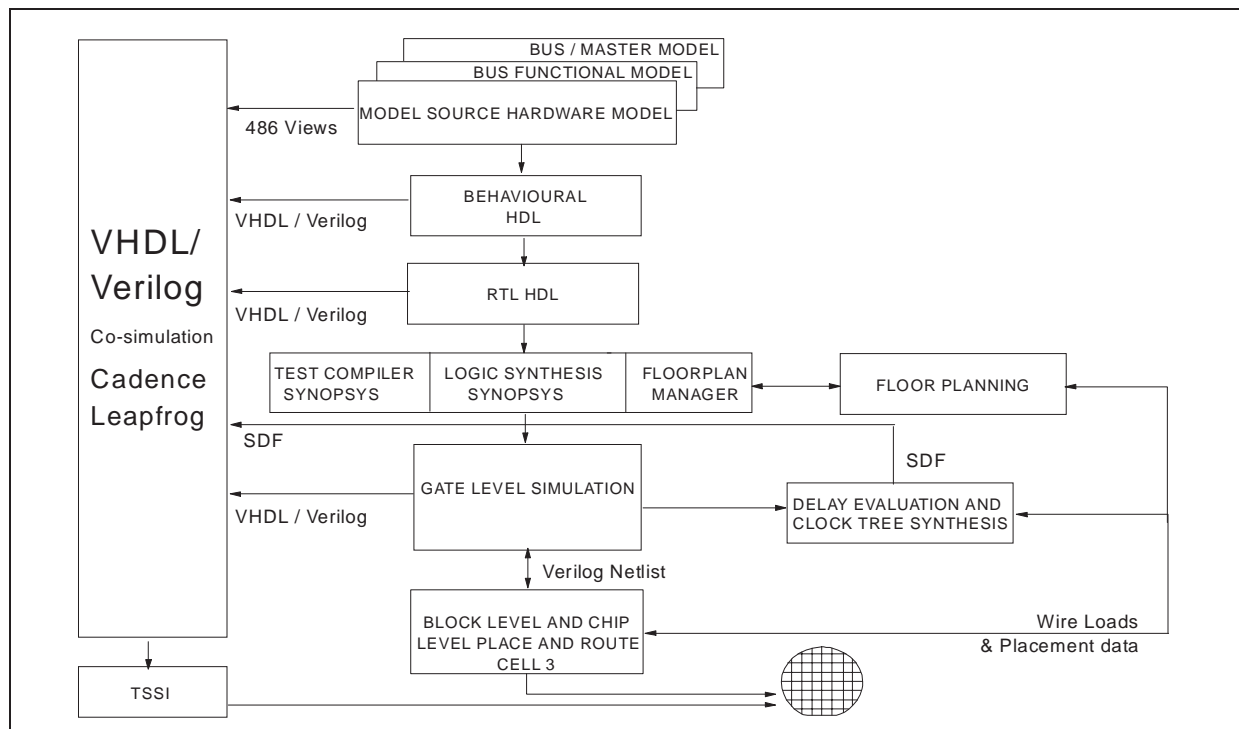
VHDL/
Verilog
Co-simulation
Cadence
Leapfrog

BUS / MASTER MODEL
BUS FUNCTIONAL MODEL
MODEL SOURCE HARDWARE MODEL

486 Views

BEHAVIOURAL
HDL

VHDL / Verilog

RTL HDL

VHDL / Verilog

TEST COMPILER
SYNOPSYS

LOGIC SYNTHESIS
SYNOPSYS

FLOORPLAN
MANAGER

FLOOR PLANNING

SDF

SDF

GATE LEVEL SIMULATION

VHDL / Verilog

DELAY EVALUATION AND
CLOCK TREE SYNTHESIS

Verilog Netlist

BLOCK LEVEL AND CHIP
LEVEL PLACE AND ROUTE
CELL 3

Wire Loads
& Placement data

TSSI